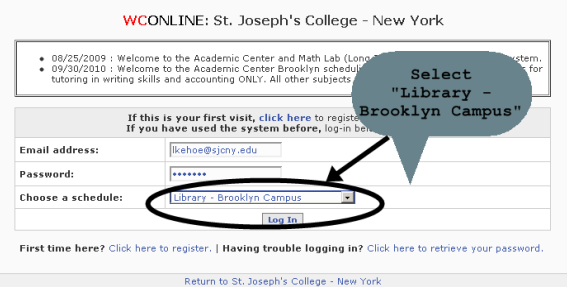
WCONLINE: St. Joseph's College - New York

08/25/2009 : Welcome to the Academic Center and Math Lab (Long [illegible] system.
09/30/2010 : Welcome to the Academic Center Brooklyn schedul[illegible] for tutoring in writing skills and accounting ONLY. All other subjects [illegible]

Select "Library - Brooklyn Campus"

If this is your first visit, click here to registe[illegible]
If you have used the system before, log-in bel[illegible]

| | |
|---|---|
| Email address: | lkehoe@sjcny.edu |
| Password: | ••••••• |
| Choose a schedule: | Library - Brooklyn Campus |

Log In

First time here? Click here to register. | Having trouble logging in? Click here to retrieve your password.

Return to St. Joseph's College - New York